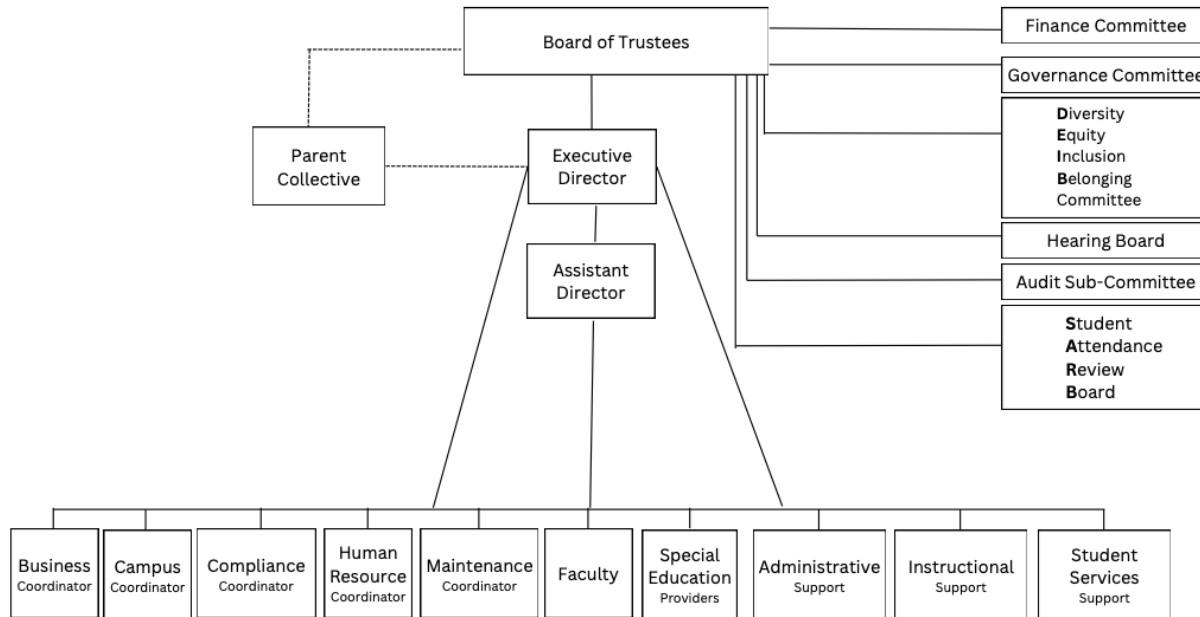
Board of Trustees

Finance Committee

Governance Committee

Diversity
Equity
Inclusion
Belonging
Committee

Hearing Board

Audit Sub-Committee

Student
Attendance
Review
Board

Parent Collective

Executive Director

Assistant Director

Business Coordinator

Campus Coordinator

Compliance Coordinator

Human Resource Coordinator

Maintenance Coordinator

Faculty

Special Education Providers

Administrative Support

Instructional Support

Student Services Support